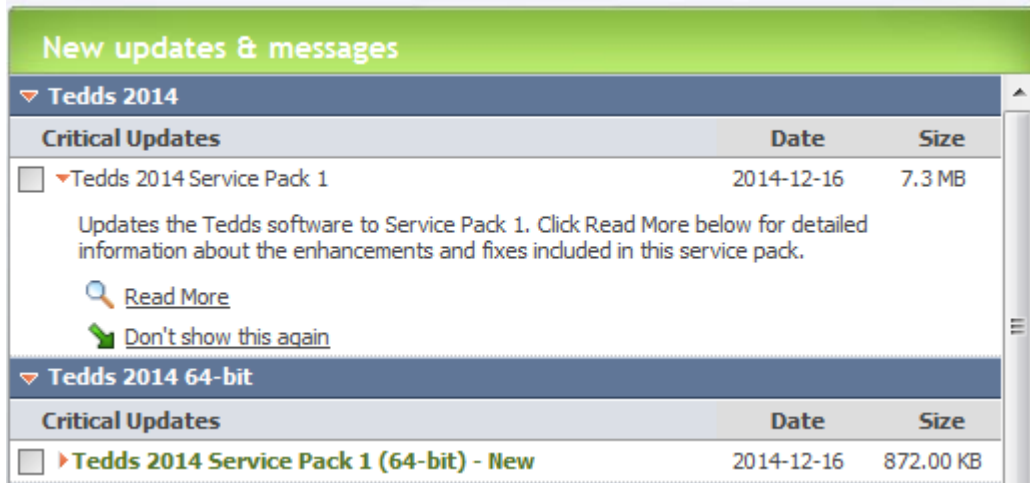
New updates & messages

Tedds 2014

| Critical Updates | Date | Size |
|---|---|---|
| Tedds 2014 Service Pack 1 | 2014-12-16 | 7.3 MB |

Updates the Tedds software to Service Pack 1. Click Read More below for detailed information about the enhancements and fixes included in this service pack.

Read More

Don't show this again

Tedds 2014 64-bit

| Critical Updates | Date | Size |
|---|---|---|
| Tedds 2014 Service Pack 1 (64-bit) - New | 2014-12-16 | 872.00 KB |